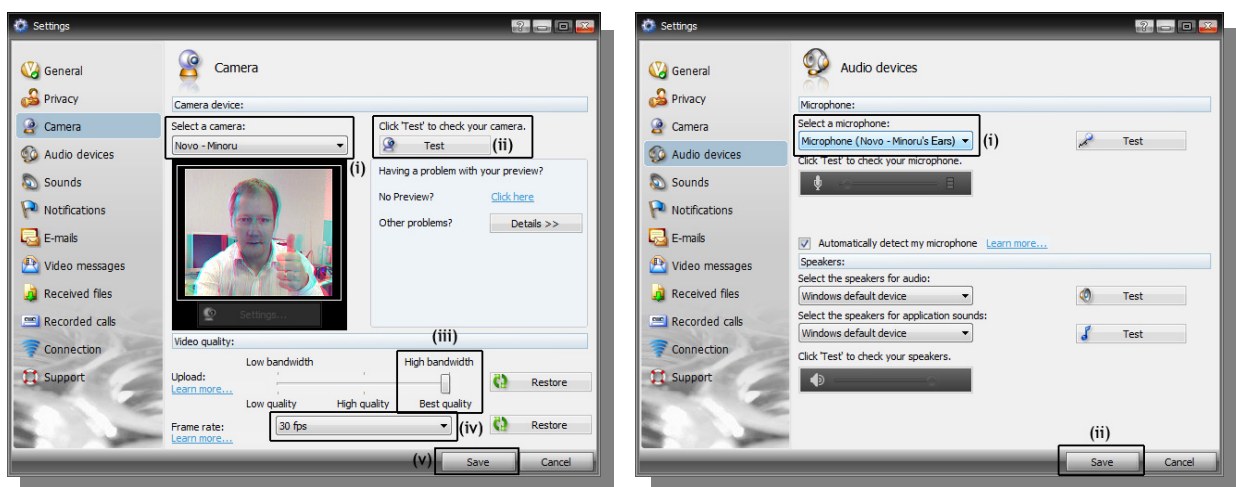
Settings

General
Privacy
Camera
Audio devices
Sounds
Notifications
E-mails
Video messages
Received files
Recorded calls
Connection
Support

Camera

Camera device:

Select a camera:
Novo - Minoru
(i)

Click 'Test' to check your camera.
Test
(ii)

Having a problem with your preview?
No Preview? Click here
Other problems? Details >>

Settings...

(iii)
Video quality:
Low bandwidth
High bandwidth
Upload:
Learn more...
Low quality
High quality
Best quality
Restore

Frame rate:
Learn more...
30 fps
(iv)
Restore

(v)
Save
Cancel

Settings

General
Privacy
Camera
Audio devices
Sounds
Notifications
E-mails
Video messages
Received files
Recorded calls
Connection
Support

Audio devices

Microphone:
Select a microphone:
Microphone (Novo - Minoru's Ears)
(i)
Test
Click 'Test' to check your microphone.

Automatically detect my microphone Learn more...

Speakers:
Select the speakers for audio:
Windows default device
Test
Select the speakers for application sounds:
Windows default device
Test
Click 'Test' to check your speakers.

(ii)
Save
Cancel